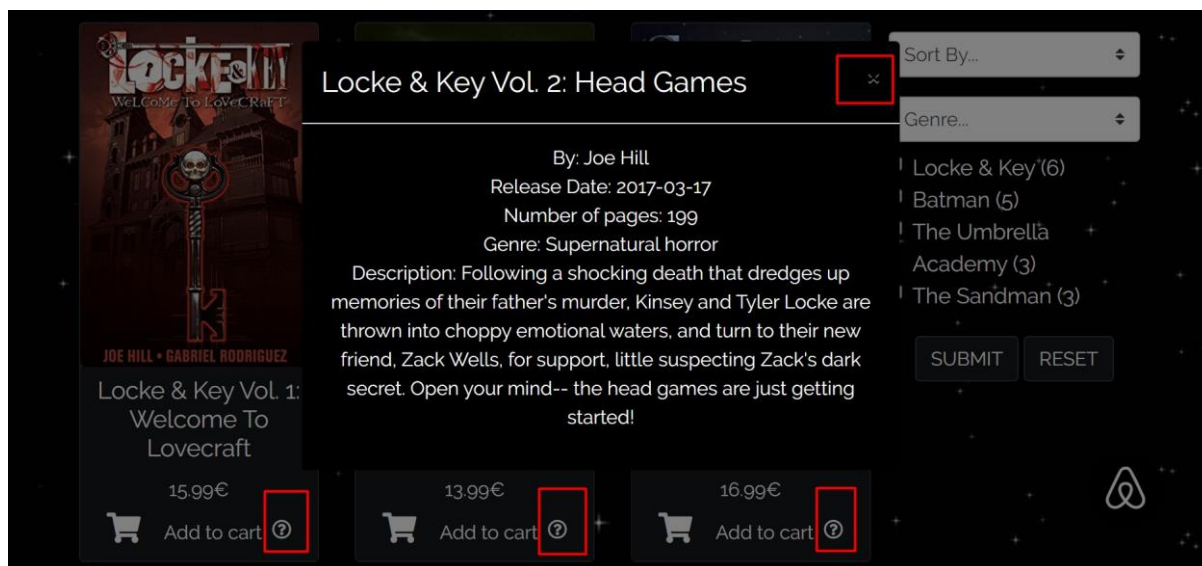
LOCKE & KEY
WELCOME TO LOVECRAFT
JOE HILL • GABRIEL RODRIGUEZ

Locke & Key Vol. 1: Welcome To Lovecraft

15.99€

Add to cart

13.99€

Add to cart

16.99€

Add to cart

Locke & Key Vol. 2: Head Games

×

By: Joe Hill
Release Date: 2017-03-17
Number of pages: 199
Genre: Supernatural horror
Description: Following a shocking death that dredges up memories of their father's murder, Kinsey and Tyler Locke are thrown into choppy emotional waters, and turn to their new friend, Zack Wells, for support, little suspecting Zack's dark secret. Open your mind-- the head games are just getting started!

Sort By...

Genre...

Locke & Key (6)
Batman (5)
The Umbrella Academy (3)
The Sandman (3)

SUBMIT

RESET